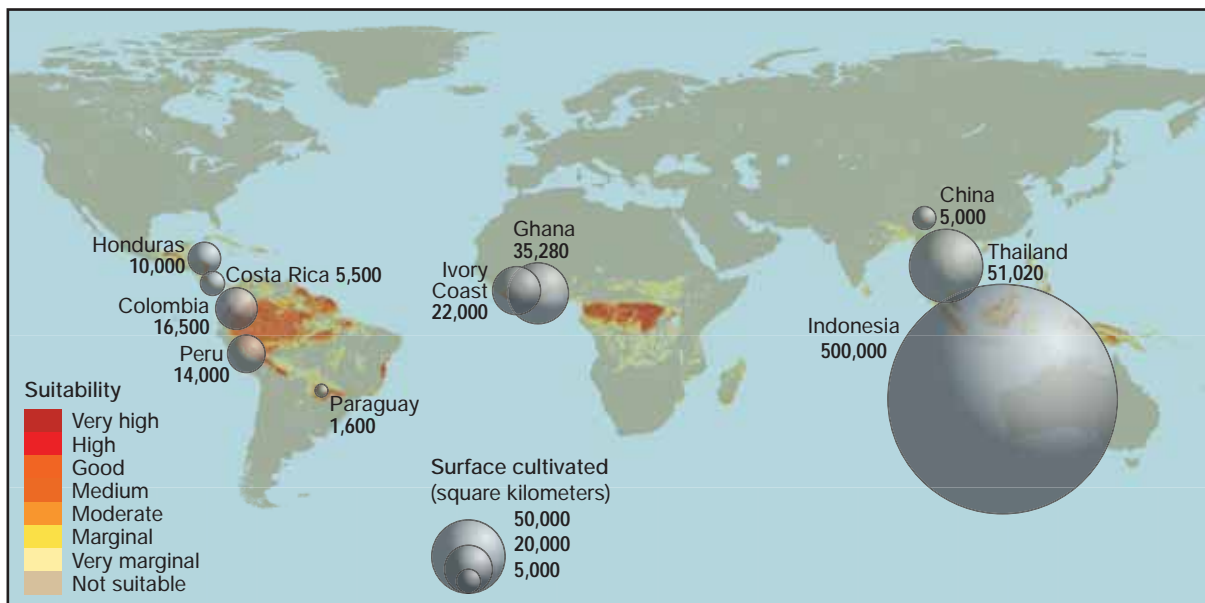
Honduras
10,000

Costa Rica 5,500

Colombia
16,500

Peru
14,000

Paraguay
1,600

Ghana
35,280

Ivory Coast
22,000

China
5,000

Thailand
51,020

Indonesia
500,000

Suitability
Very high
High
Good
Medium
Moderate
Marginal
Very marginal
Not suitable

Surface cultivated
(square kilometers)
50,000
20,000
5,000